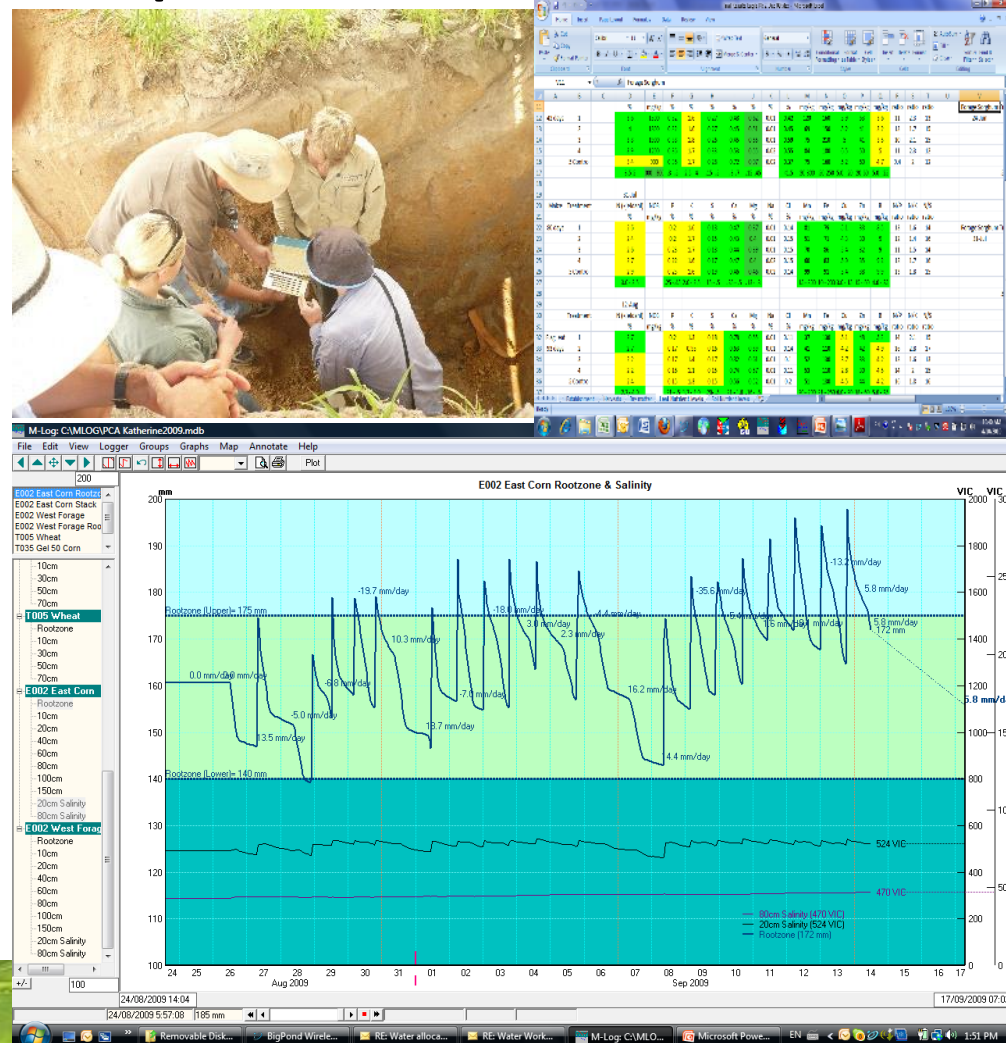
M-Log: C:\MLOG\PCA Katherine2009.mdb

File Edit View Logger Groups Graphs Map Annotate Help

Plot

200

E002 East Corn Rootzo
E002 East Corn Stack
E002 West Forage
E002 West Forage Roo
T005 Wheat
T035 Gel 50 Corn

10cm
30cm
50cm
70cm
T005 Wheat
Rootzone
10cm
30cm
50cm
70cm
E002 East Corn
Rootzone
10cm
20cm
40cm
60cm
80cm
100cm
150cm
20cm Salinity
80cm Salinity
E002 West Forag
Rootzone
10cm
20cm
40cm
60cm
80cm
100cm
150cm
20cm Salinity
80cm Salinity

+/- 100

E002 East Corn Rootzone & Salinity

mm

VIC VIC

Rootzone (Upper) = 175 mm
Rootzone (Lower) = 140 mm

0.0 mm/day
0.0 mm/day
13.5 mm/day
-5.0 mm/day
-6.8 mm/day
-19.7 mm/day
10.3 mm/day
18.7 mm/day
-7.0 mm/day
-18.0 mm/day
3.0 mm/day
2.3 mm/day
4.4 mm/day
16.2 mm/day
4.4 mm/day
-35.6 mm/day
-5.0 mm/day
1.6 mm/day
0.4 mm/day
-13.2 mm/day
5.8 mm/day
5.8 mm/day
172 mm
5.8 mm/day

524 VIC
470 VIC

80cm Salinity [470 VIC]
20cm Salinity [524 VIC]
Rootzone [172 mm]

200 190 180 170 160 150 140 130 120 110 100

2000 1800 1600 1400 1200 1000 800 600 400 200 0

24 25 26 27 28 29 30 31 01 02 03 04 05 06 07 08 09 10 11 12 13 14 15 16 17
Aug 2009
Sep 2009

24/08/2009 14:04
17/09/2009 07:0
24/08/2009 5:57:08 185 mm

Removable Disk... BigPond Wirele... RE: Water alloca... RE: Water Work... M-Log: C:\MLO... Microsoft Powe... EN 1:51 PM